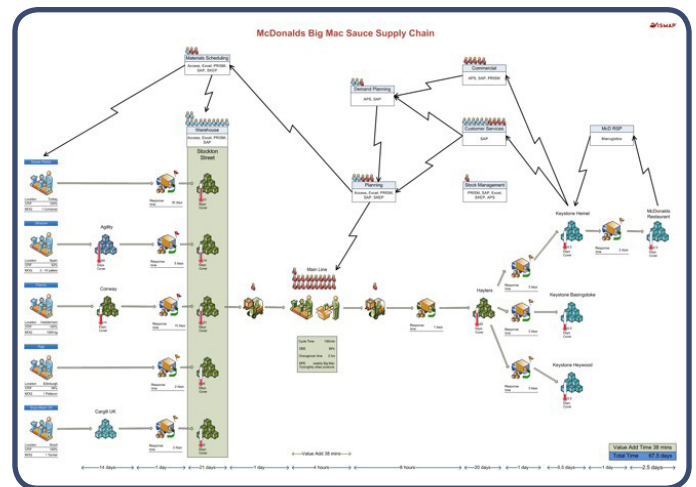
McDonalds Big Mac Sauce Supply Chain

eVSMAP

Materials Scheduling
Access, Excel, PRISM, SAP, SKEP

Warehouse
Access, Excel, PRISM, SAP

Stockton Street

Demand Planning
APS, SAP

Commercial
APS, SAP, PRISM

Customer Services
SAP

Planning
Access, Excel, PRISM, SAP, SKEP

Stock Management
PRISM, SAP, Excel, SKEP, APS

McD RSP
Manugistics

Agility

Conway

Cargill UK

Main Line

Haylers

Keystone Hemel

McDonalds Restaurant

Keystone Basingstoke

Keystone Heywood

Value Add Time 38 mins
Total Time 67.5 days

14 days
1 day
21 days
1 day
Value Add 38 mins
4 hours
8 hours
20 days
1 day
5.5 days
1 day
2.5 days